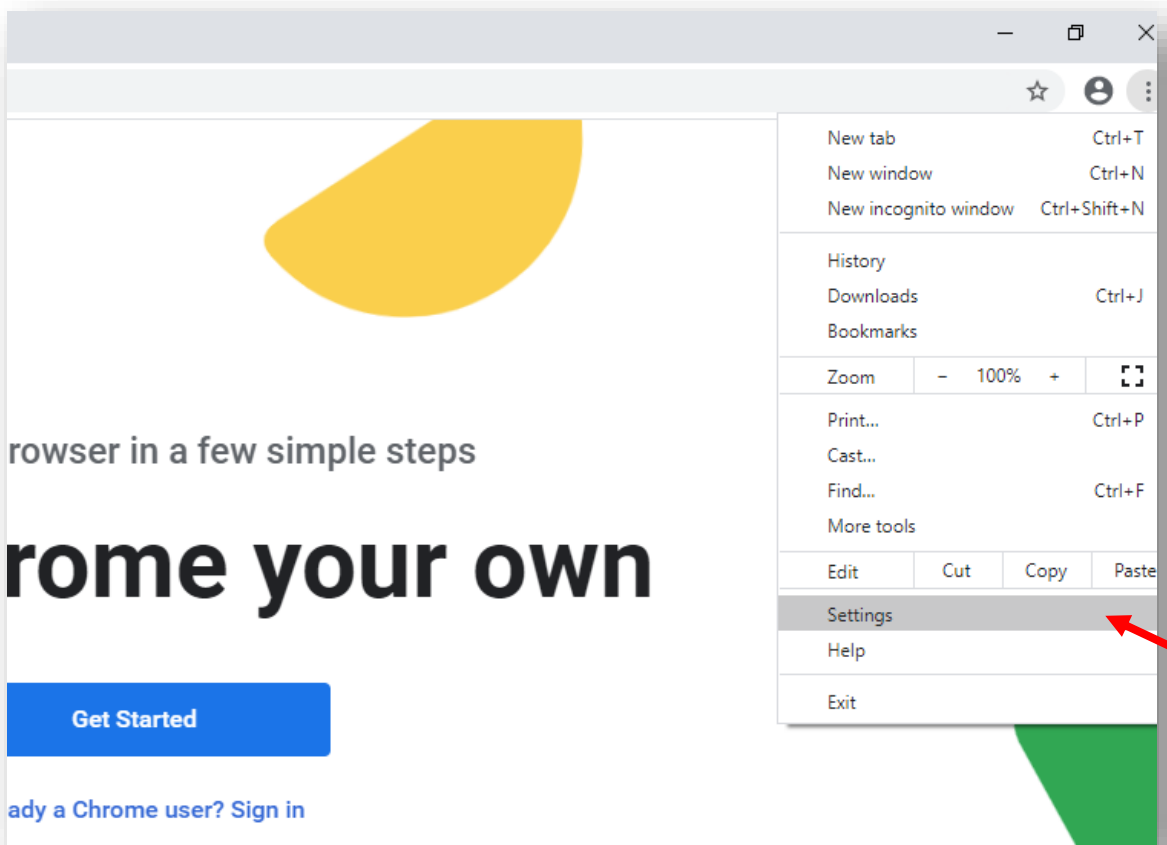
New tab Ctrl+T
New window Ctrl+N
New incognito window Ctrl+Shift+N

History
Downloads Ctrl+J
Bookmarks

Zoom − 100% +

Print... Ctrl+P
Cast...
Find... Ctrl+F
More tools

Edit Cut Copy Paste

Settings
Help

Exit

rowser in a few simple steps

rome your own

Get Started

ady a Chrome user? Sign in